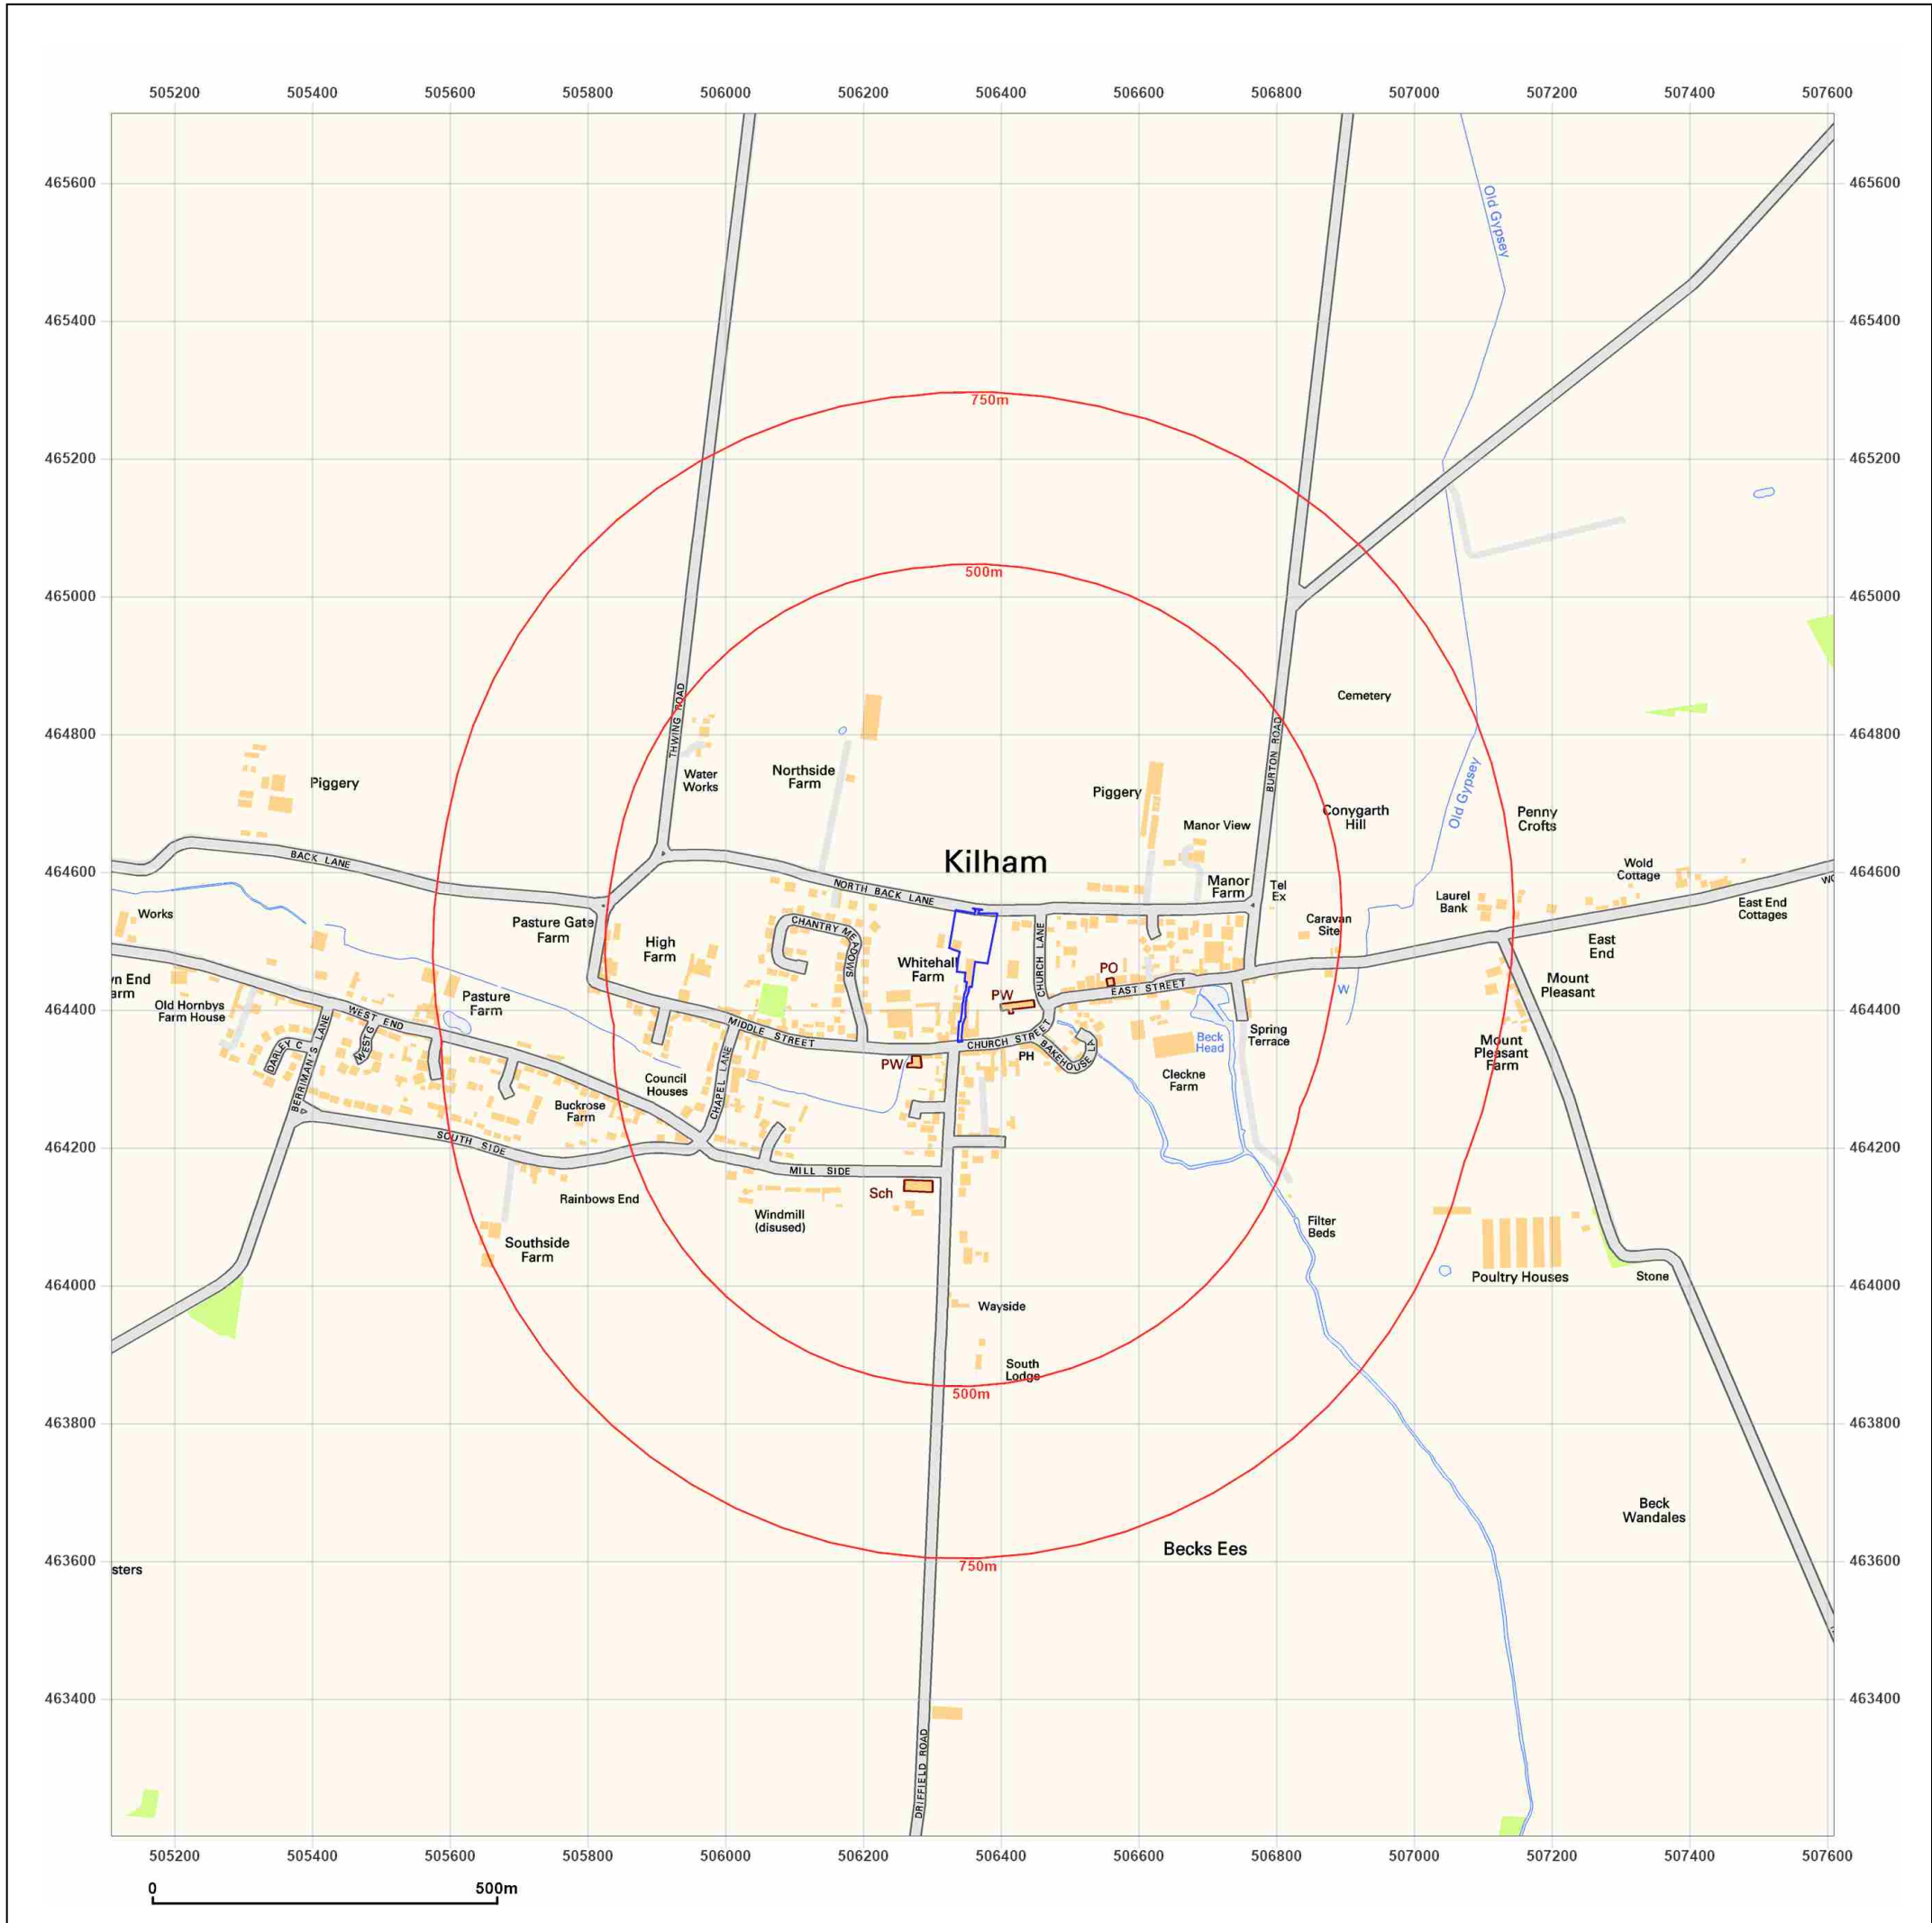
505200 505400 505600 505800 506000 506200 506400 506600 506800 507000 507200 507400 507600

465600 465400 465200 465000 464800 464600 464400 464200 464000 463800 463600 463400

Old Gypsey
750m
500m
Cemetery
THWING ROAD
BURTON ROAD
Water Works
Northside Farm
Piggery
Piggery
Conygarth Hill
Old Gypsey
Penny Crofts
Manor View
Kilham
BACK LANE
NORTH BACK LANE
Manor Farm
Tel Ex
Wold Cottage
Laurel Bank
East End Cottages
Works
Pasture Gate Farm
High Farm
CHANTRY MEADOWS
Whitehall Farm
CHURCH LANE
Caravan Site
East End
PO
PW
EAST STREET
W
Mount Pleasant
wn End Farm
Old Hornbys Farm House
WEST END
Pasture Farm
MIDDLE STREET
CHURCH STREET
BAKEHOUSE LA
Beck Head
Spring Terrace
DARLEY C
BERRIMAN'S LANE
WEST G
PW
PH
Council Houses
CHAPEL LANE
Cleckne Farm
Mount Pleasant Farm
Buckrose Farm
SOUTH SIDE
MILL SIDE
Rainbows End
Sch
Windmill (disused)
Filter Beds
Southside Farm
Poultry Houses
Stone
Wayside
South Lodge
500m
Beck Wandales
Becks Ees
750m
sters
DRIFFIELD ROAD
0
500m